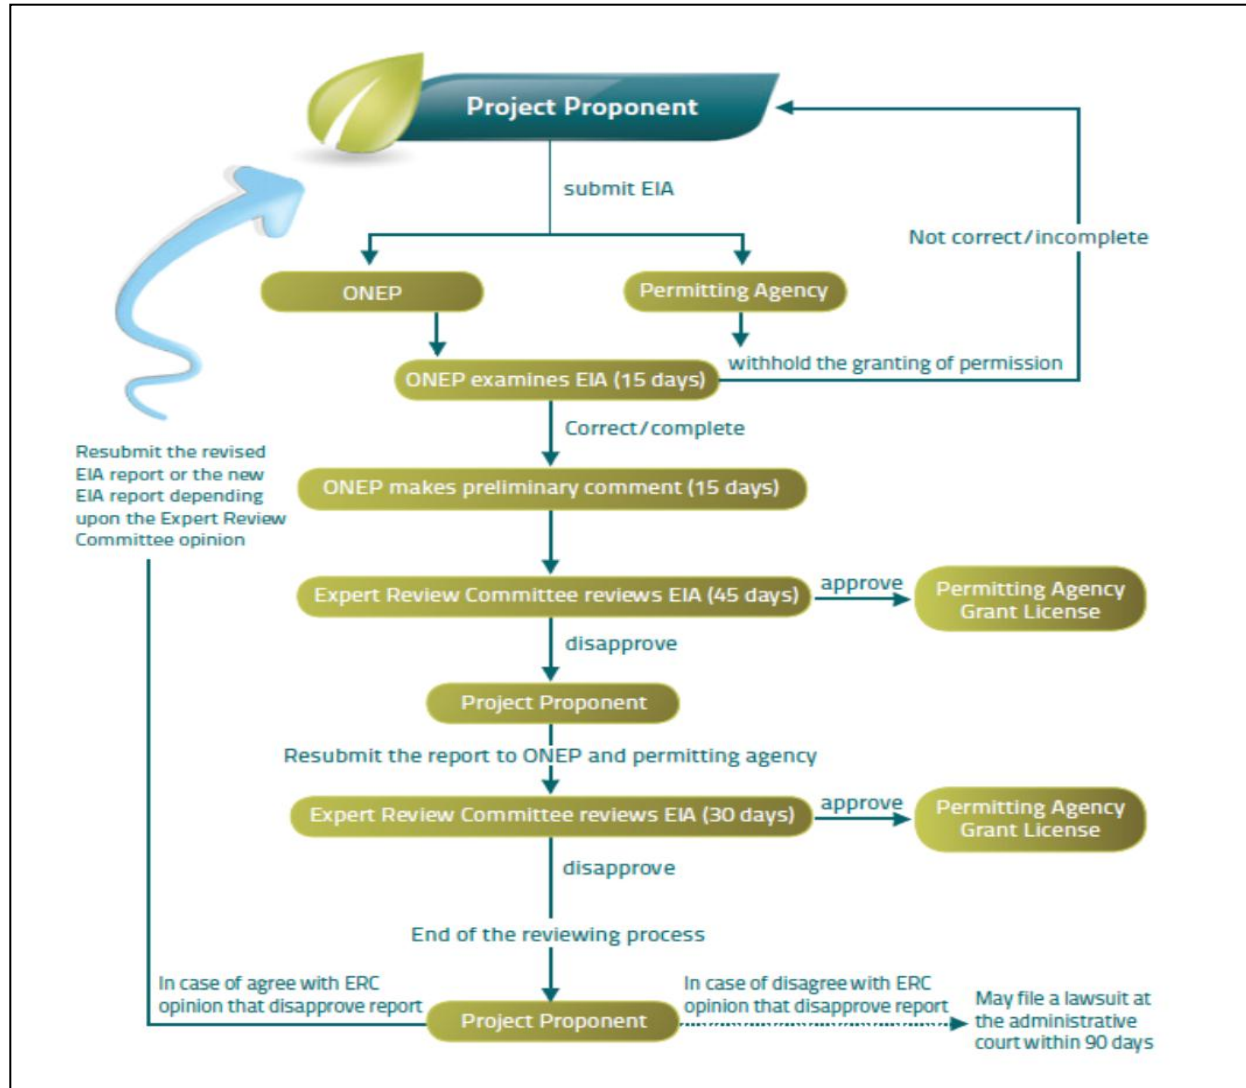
Project Proponent

submit EIA

Not correct/incomplete

ONEP

Permitting Agency

withhold the granting of permission

ONEP examines EIA (15 days)

Correct/complete

Resubmit the revised EIA report or the new EIA report depending upon the Expert Review Committee opinion

ONEP makes preliminary comment (15 days)

Expert Review Committee reviews EIA (45 days)

approve

Permitting Agency Grant License

disapprove

Project Proponent

Resubmit the report to ONEP and permitting agency

Expert Review Committee reviews EIA (30 days)

approve

Permitting Agency Grant License

disapprove

End of the reviewing process

In case of agree with ERC opinion that disapprove report

Project Proponent

In case of disagree with ERC opinion that disapprove report

May file a lawsuit at the administrative court within 90 days